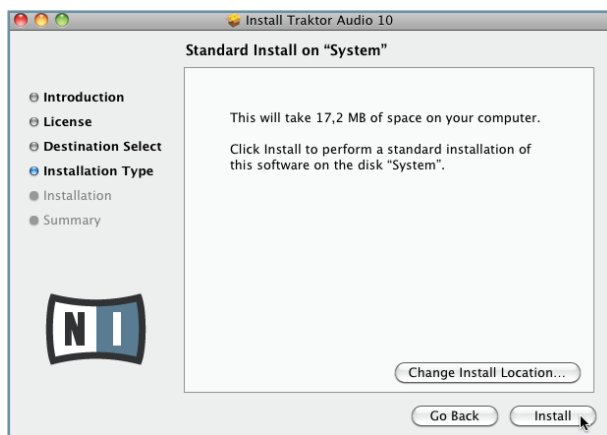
Install Traktor Audio 10

Standard Install on "System"

Introduction
License
Destination Select
Installation Type
Installation
Summary

This will take 17,2 MB of space on your computer.

Click Install to perform a standard installation of this software on the disk "System".

NI

Change Install Location...

Go Back
Install